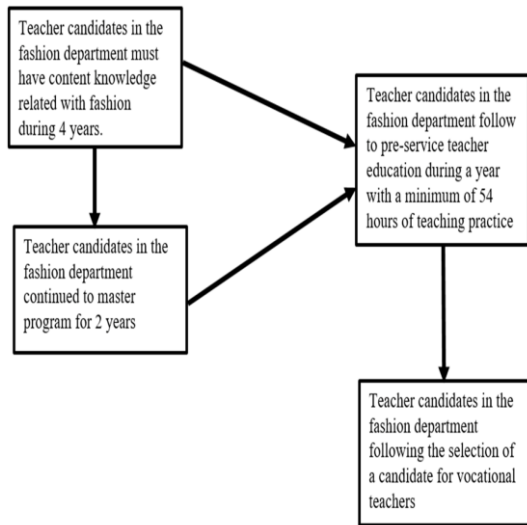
Teacher candidates in the fashion department must have content knowledge related with fashion during 4 years.

Teacher candidates in the fashion department continued to master program for 2 years

Teacher candidates in the fashion department follow to pre-service teacher education during a year with a minimum of 54 hours of teaching practice

Teacher candidates in the fashion department following the selection of a candidate for vocational teachers